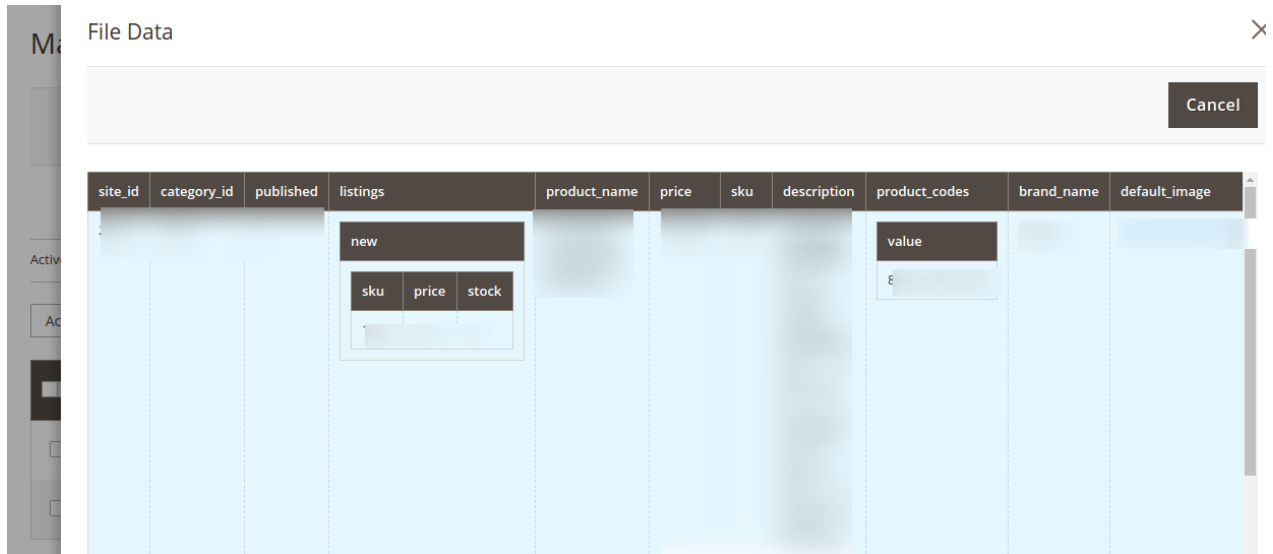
Ma

File Data

Cancel

| site_id | category_id | published | listings | product_name | price | sku | description | product_codes | brand_name | default_image |
|---|---|---|---|---|---|---|---|---|---|---|
| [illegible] | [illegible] | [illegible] | new<br>sku \| price \| stock<br>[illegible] | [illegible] | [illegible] | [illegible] | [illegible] | value<br>8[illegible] | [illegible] | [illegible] |

Activ

Ac